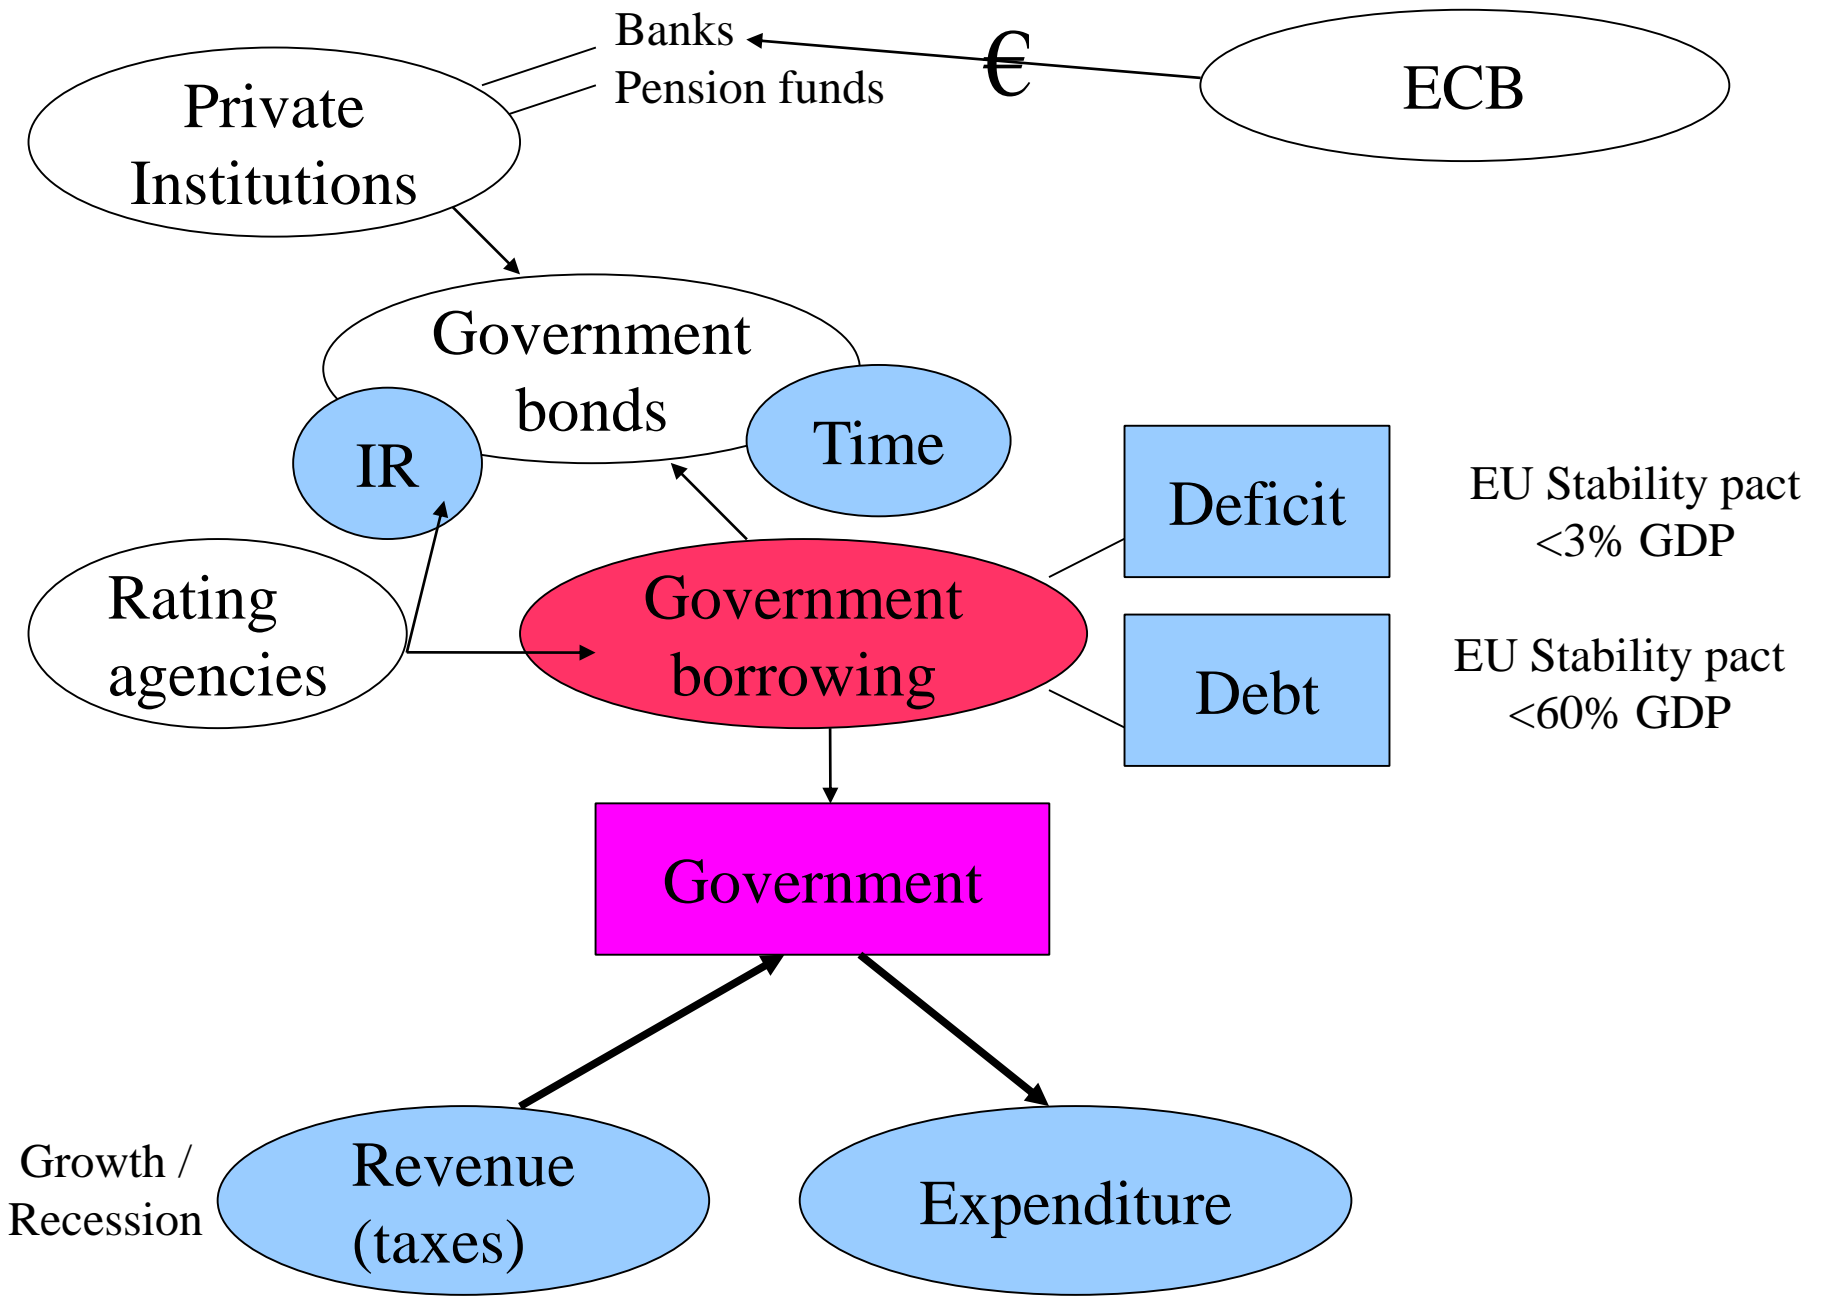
Banks
Pension funds
€
ECB
Private Institutions
Government bonds
IR
Time
Deficit
EU Stability pact <3% GDP
Rating agencies
Government borrowing
Debt
EU Stability pact <60% GDP
Government
Growth / Recession
Revenue (taxes)
Expenditure